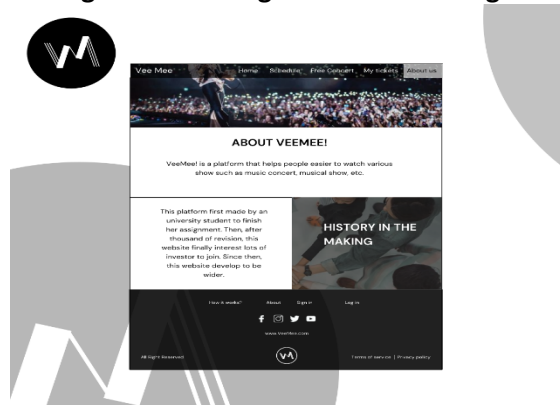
Vee Mee Home Schedule Free Concert My tickets About us

ABOUT VEEMEE!

VeeMee! is a platform that helps people easier to watch various show such as music concert, musical show, etc.

This platform first made by an university student to finish her assignment. Then, after thousand of revision, this website finally interest lots of investor to join. Since then, this website develop to be wider.

HISTORY IN THE MAKING

How it works? About Sign in Log in

www.VeeMee.com

All right Reserved

Terms of service | Privacy policy